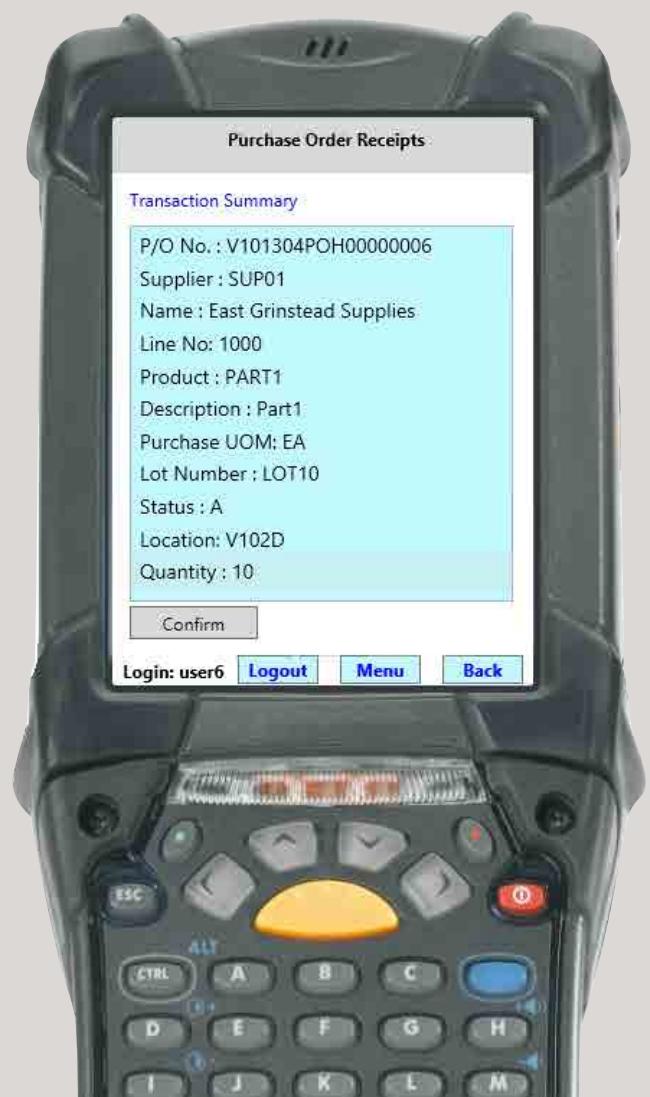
Purchase Order Receipts

Transaction Summary

P/O No. : V101304POH00000006
Supplier : SUP01
Name : East Grinstead Supplies
Line No: 1000
Product : PART1
Description : Part1
Purchase UOM: EA
Lot Number : LOT10
Status : A
Location: V102D
Quantity : 10

Confirm

Login: user6 Logout Menu Back

ESC
ALT
CTRL A B C
D E F G H
I J K L M